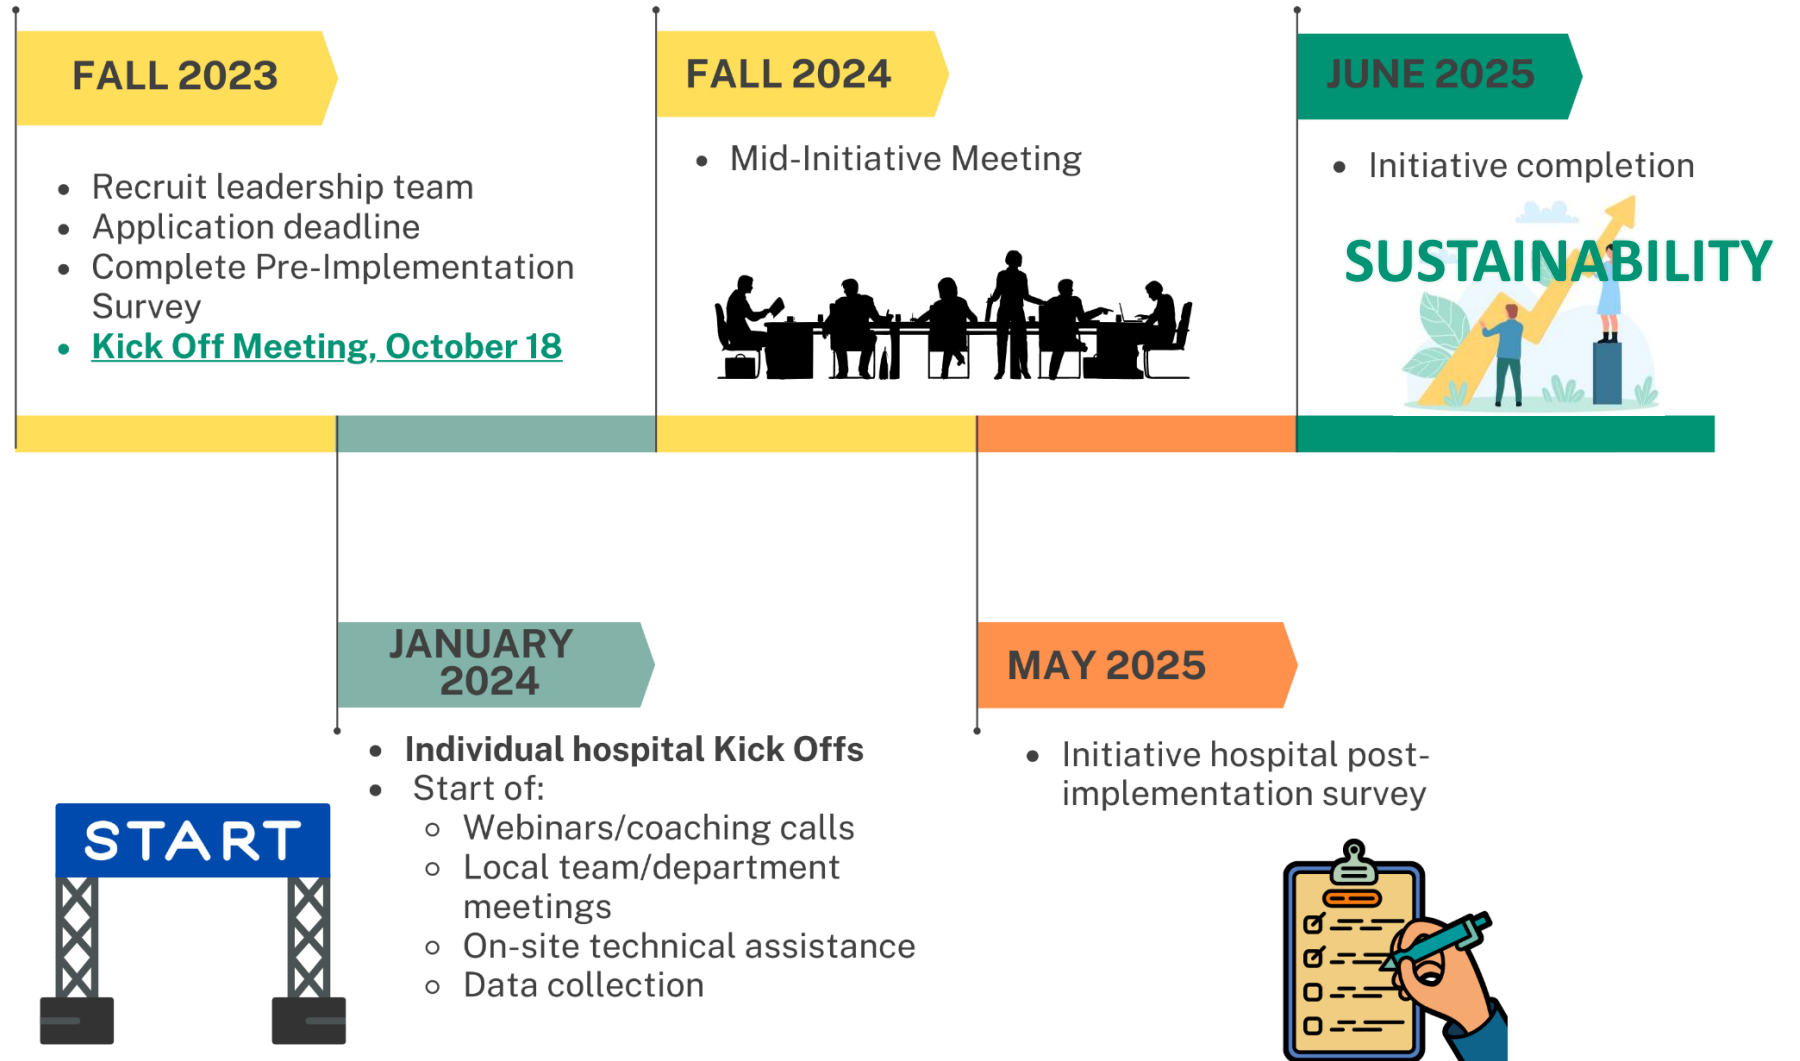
FALL 2023

- Recruit leadership team
- Application deadline
- Complete Pre-Implementation Survey
- Kick Off Meeting, October 18

FALL 2024

- Mid-Initiative Meeting

JUNE 2025

- Initiative completion

SUSTAINABILITY

JANUARY 2024

- Individual hospital Kick Offs
- Start of:
  - Webinars/coaching calls
  - Local team/department meetings
  - On-site technical assistance
  - Data collection

START

MAY 2025

- Initiative hospital post-implementation survey